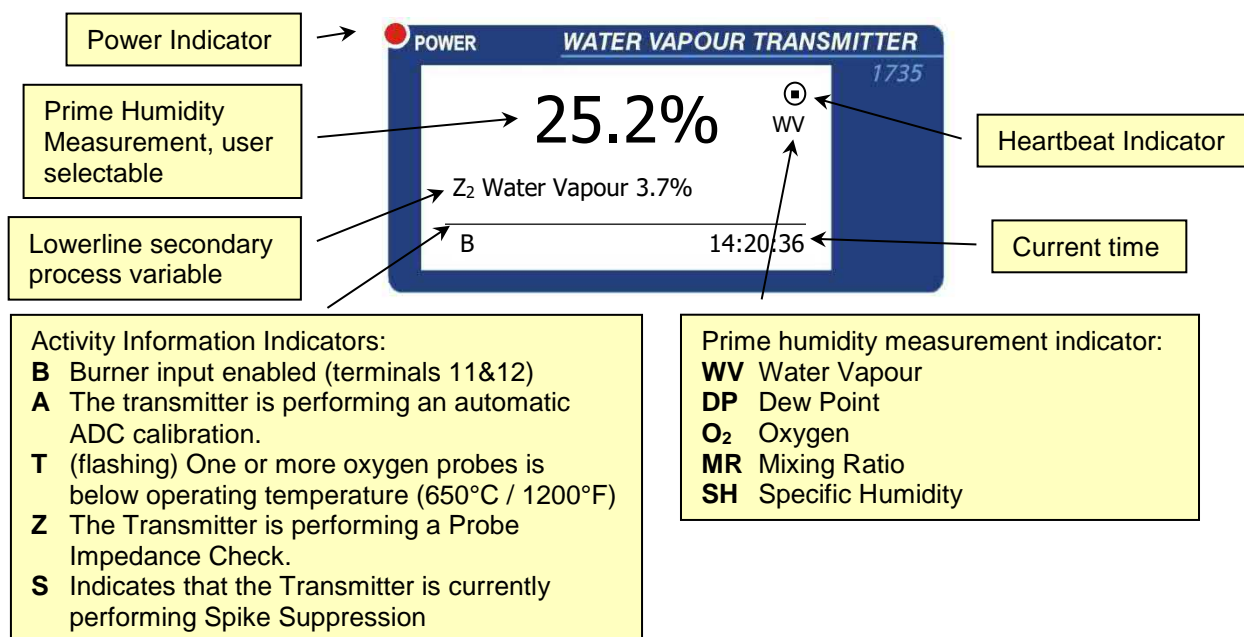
Power Indicator

POWER

WATER VAPOUR TRANSMITTER

1735

Prime Humidity Measurement, user selectable

25.2%

WV

Heartbeat Indicator

$Z_2$ Water Vapour 3.7%

Lowerline secondary process variable

B

14:20:36

Current time

Activity Information Indicators:
**B** Burner input enabled (terminals 11&12)
**A** The transmitter is performing an automatic ADC calibration.
**T** (flashing) One or more oxygen probes is below operating temperature (650°C / 1200°F)
**Z** The Transmitter is performing a Probe Impedance Check.
**S** Indicates that the Transmitter is currently performing Spike Suppression

Prime humidity measurement indicator:
**WV** Water Vapour
**DP** Dew Point
**$O_2$** Oxygen
**MR** Mixing Ratio
**SH** Specific Humidity